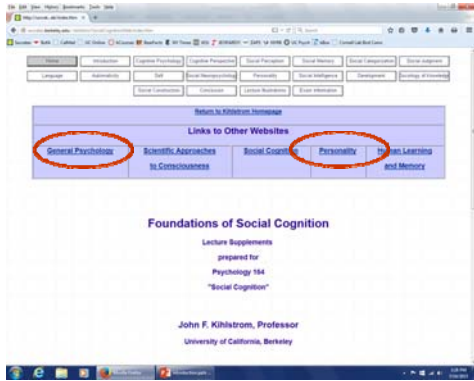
Home | Introduction | Cognitive Psychology | Cognitive Perspective | Social Perception | Social Memory | Social Categorization | Social Judgment

Language | Automaticity | Self | Social Neuropsychology | Personality | Social Intelligence | Development | Sociology of Knowledge

Social Construction | Conclusion | Lecture Illustrations | Exam Information

Return to Kihlstrom Homepage

Links to Other Websites

| General Psychology | Scientific Approaches to Consciousness | Social Cognition | Personality | Human Learning and Memory |
|---|---|---|---|---|

Foundations of Social Cognition

Lecture Supplements

prepared for

Psychology 164

"Social Cognition"

John F. Kihlstrom, Professor

University of California, Berkeley